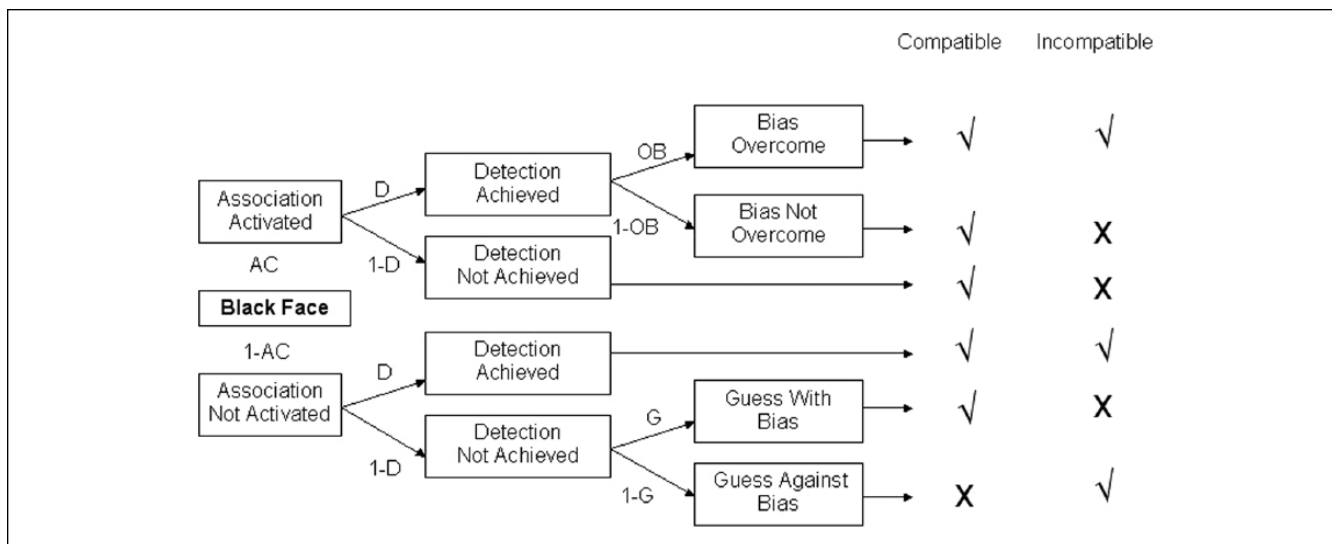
Compatible Incompatible

Association Activated

D

Detection Achieved

OB

Bias Overcome

$\surd$ $\surd$

1-OB

Bias Not Overcome

$\surd$ X

AC

1-D

Detection Not Achieved

$\surd$ X

Black Face

1-AC

Association Not Activated

D

Detection Achieved

$\surd$ $\surd$

G

Guess With Bias

$\surd$ X

1-D

Detection Not Achieved

1-G

Guess Against Bias

X $\surd$